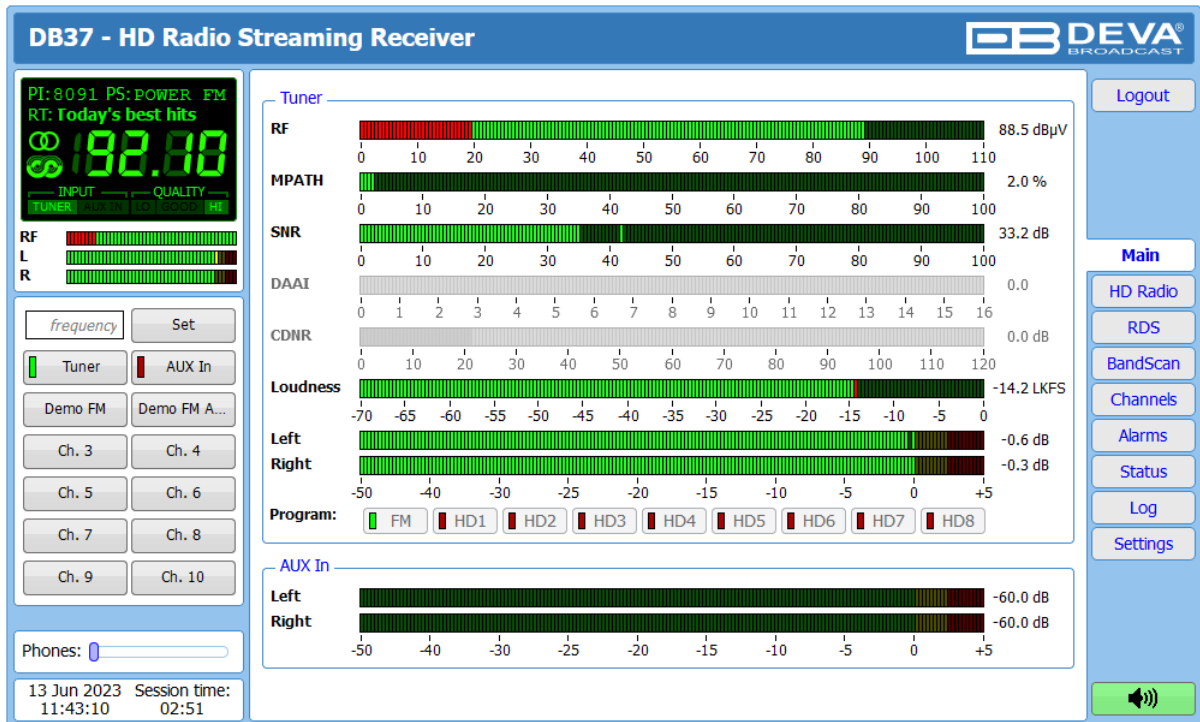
DB37 - HD Radio Streaming Receiver

DEVA BROADCAST

PI: 8091 PS: POWER FM
RT: Today's best hits
92.10
INPUT QUALITY
TUNER AUX IN LO GOOD HI

RF
L
R

frequency Set
Tuner AUX In
Demo FM Demo FM A...
Ch. 3 Ch. 4
Ch. 5 Ch. 6
Ch. 7 Ch. 8
Ch. 9 Ch. 10

Phones:

13 Jun 2023 11:43:10
Session time: 02:51

Tuner

RF 88.5 dBµV
0 10 20 30 40 50 60 70 80 90 100 110

MPATH 2.0 %
0 10 20 30 40 50 60 70 80 90 100

SNR 33.2 dB
0 10 20 30 40 50 60 70 80 90 100

DAAI 0.0
0 1 2 3 4 5 6 7 8 9 10 11 12 13 14 15 16

CDNR 0.0 dB
0 10 20 30 40 50 60 70 80 90 100 110 120

Loudness -14.2 LKFS
-70 -65 -60 -55 -50 -45 -40 -35 -30 -25 -20 -15 -10 -5 0

Left -0.6 dB
Right -0.3 dB
-50 -40 -30 -25 -20 -15 -10 -5 0 +5

Program: FM HD1 HD2 HD3 HD4 HD5 HD6 HD7 HD8

AUX In

Left -60.0 dB
Right -60.0 dB
-50 -40 -30 -25 -20 -15 -10 -5 0 +5

Logout
Main
HD Radio
RDS
BandScan
Channels
Alarms
Status
Log
Settings